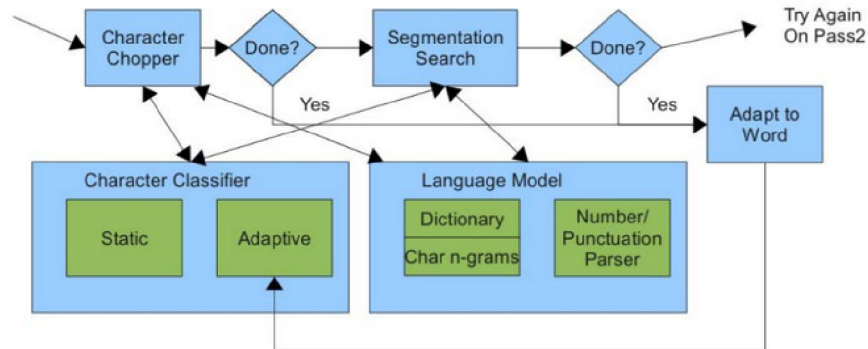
Character Chopper

Done?

Segmentation Search

Done?

Try Again On Pass2

Yes

Yes

Adapt to Word

Character Classifier

Static

Adaptive

Language Model

Dictionary

Char n-grams

Number/ Punctuation Parser